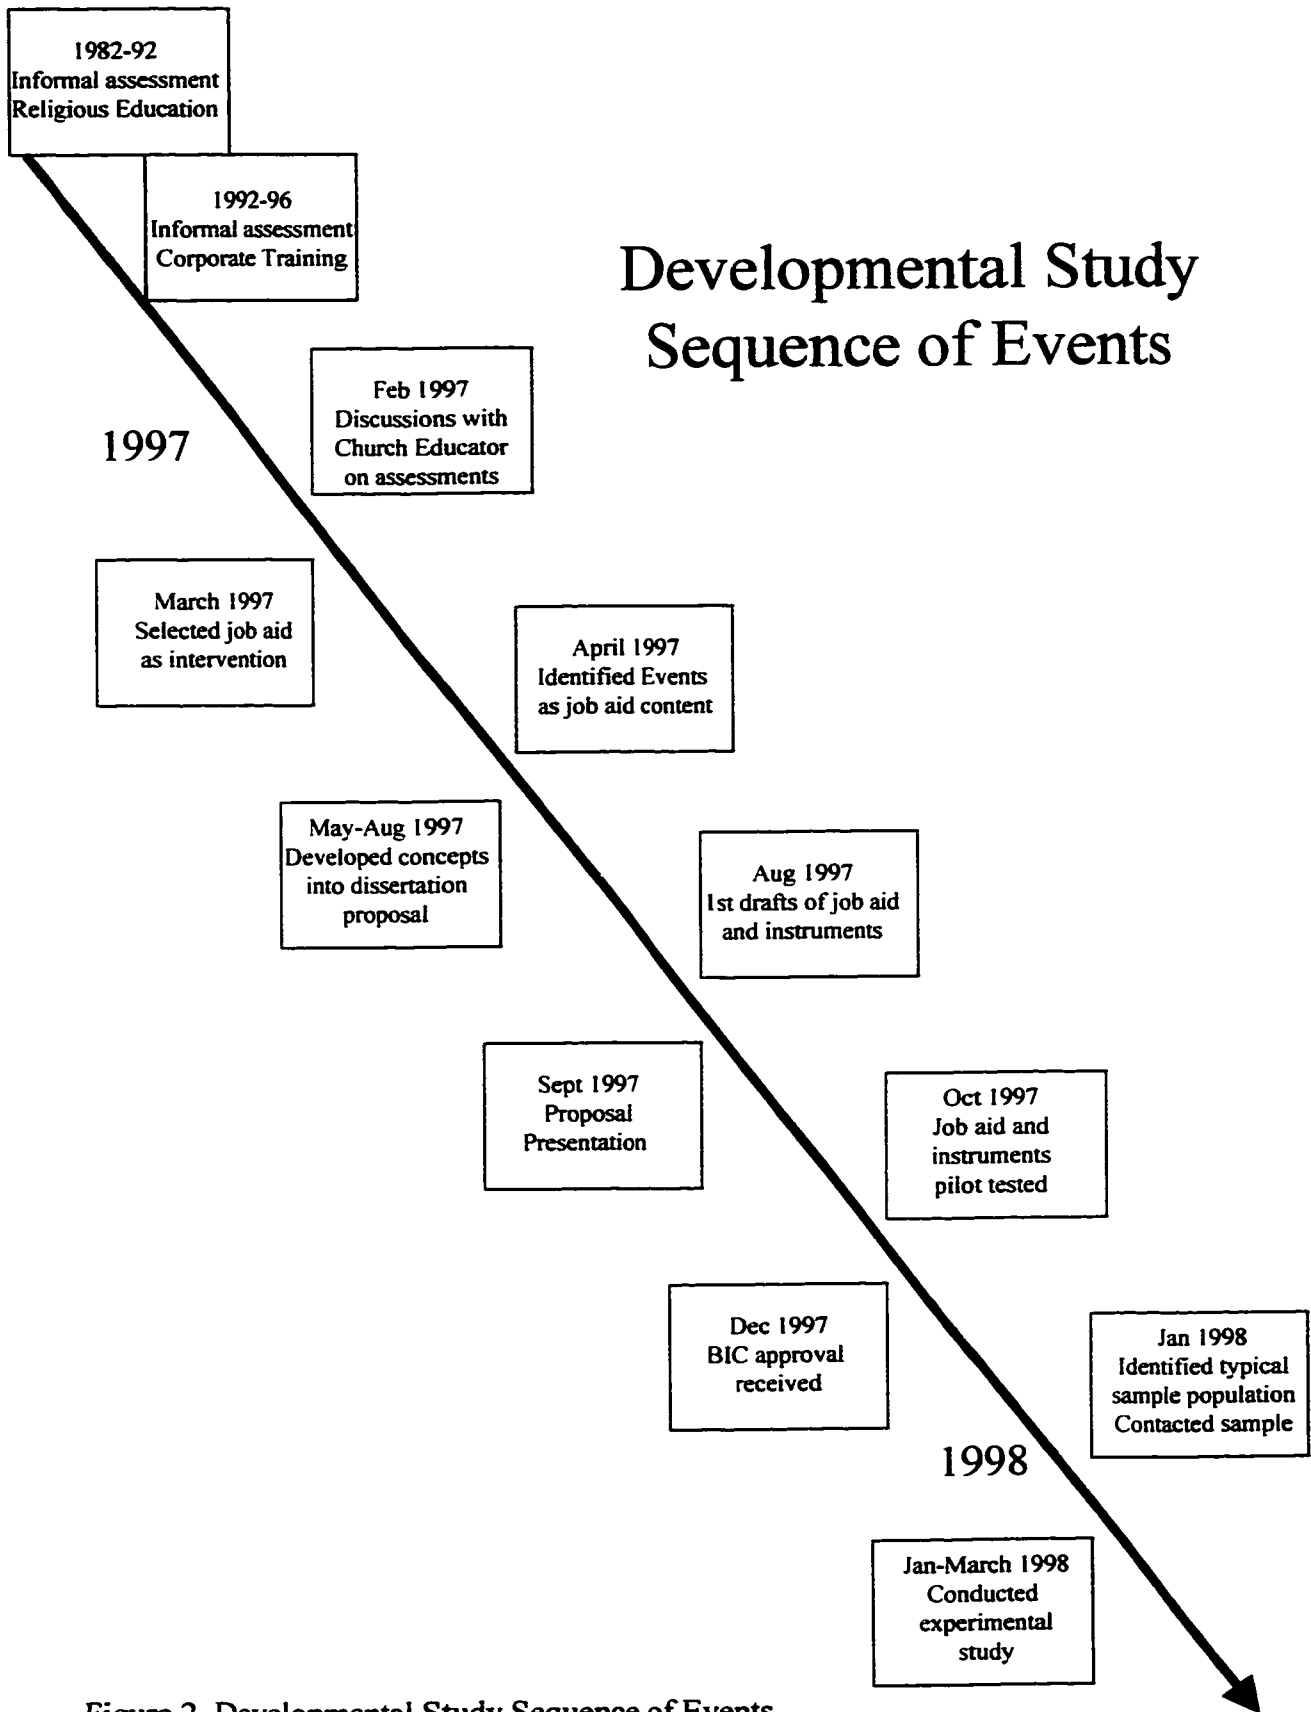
1982-92
Informal assessment
Religious Education

1992-96
Informal assessment
Corporate Training

Developmental Study
Sequence of Events

Feb 1997
Discussions with
Church Educator
on assessments

1997

March 1997
Selected job aid
as intervention

April 1997
Identified Events
as job aid content

May-Aug 1997
Developed concepts
into dissertation
proposal

Aug 1997
1st drafts of job aid
and instruments

Sept 1997
Proposal
Presentation

Oct 1997
Job aid and
instruments
pilot tested

Dec 1997
BIC approval
received

Jan 1998
Identified typical
sample population
Contacted sample

1998

Jan-March 1998
Conducted
experimental
study

Figure 2. Developmental Study Sequence of Events